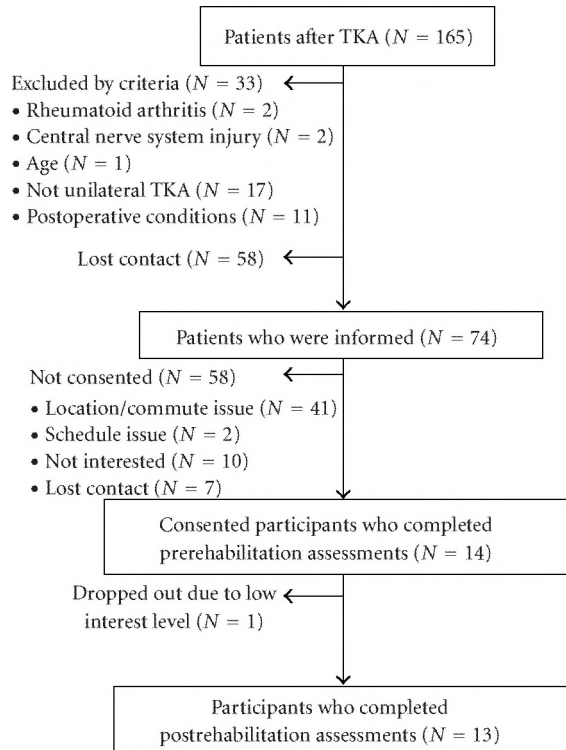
Patients after TKA ($N = 165$)

Excluded by criteria ($N = 33$)
• Rheumatoid arthritis ($N = 2$)
• Central nerve system injury ($N = 2$)
• Age ($N = 1$)
• Not unilateral TKA ($N = 17$)
• Postoperative conditions ($N = 11$)

Lost contact ($N = 58$)

Patients who were informed ($N = 74$)

Not consented ($N = 58$)
• Location/commute issue ($N = 41$)
• Schedule issue ($N = 2$)
• Not interested ($N = 10$)
• Lost contact ($N = 7$)

Consented participants who completed prerehabilitation assessments ($N = 14$)

Dropped out due to low interest level ($N = 1$)

Participants who completed postrehabilitation assessments ($N = 13$)